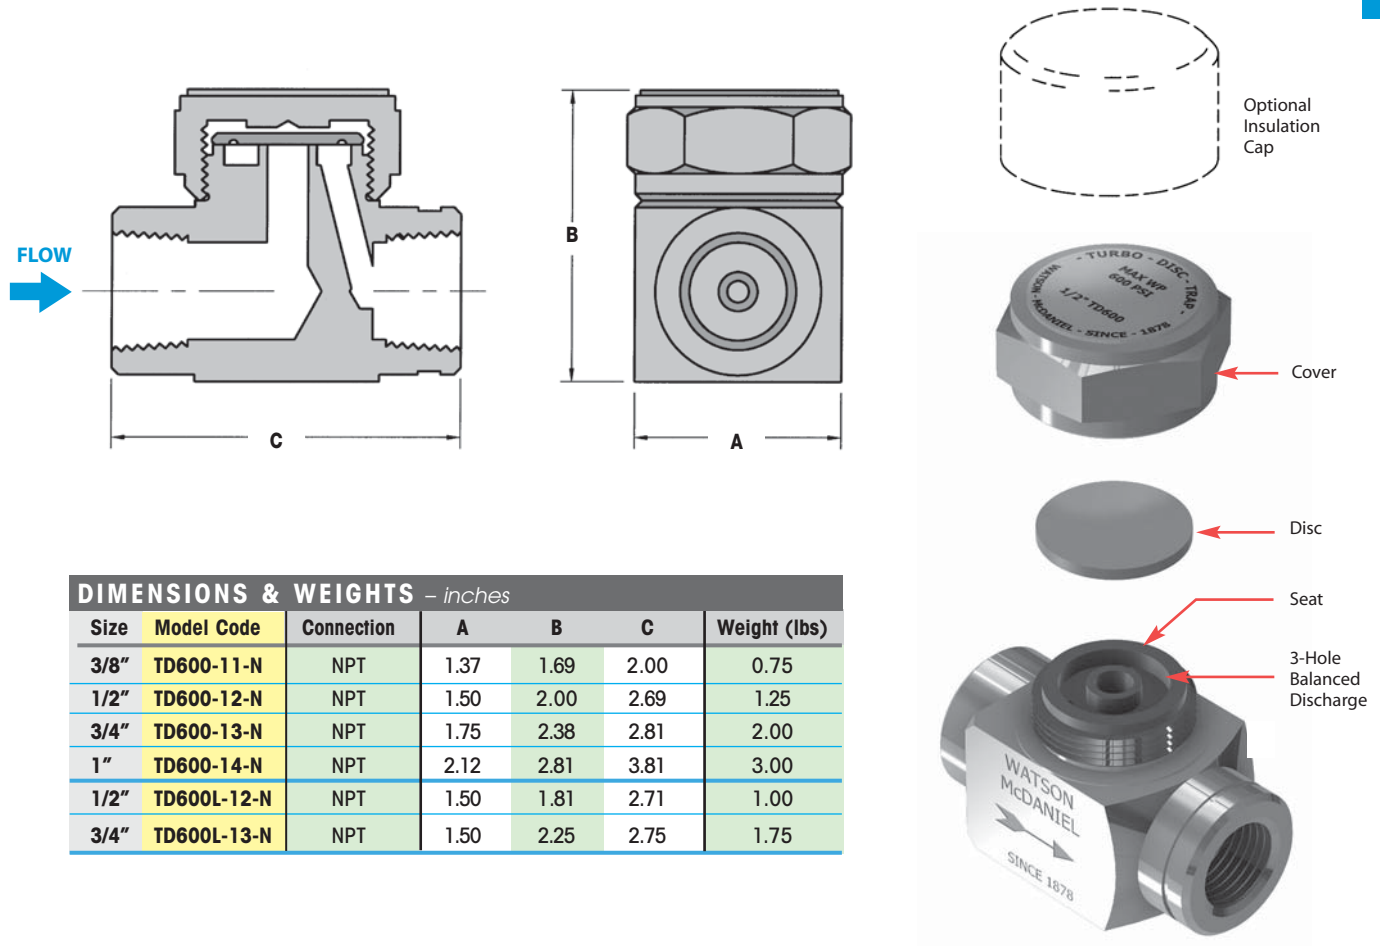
FLOW

B

C

A

Optional Insulation Cap

TURBO - DISC - TRAP
MAX WP 600 PSI
1/2" TD600
WATSON - McDANIEL - SINCE - 1878

Cover

Disc

Seat

3-Hole Balanced Discharge

WATSON McDANIEL
SINCE 1878

DIMENSIONS & WEIGHTS – inches

| Size | Model Code | Connection | A | B | C | Weight (lbs) |
|---|---|---|---|---|---|---|
| 3/8" | TD600-11-N | NPT | 1.37 | 1.69 | 2.00 | 0.75 |
| 1/2" | TD600-12-N | NPT | 1.50 | 2.00 | 2.69 | 1.25 |
| 3/4" | TD600-13-N | NPT | 1.75 | 2.38 | 2.81 | 2.00 |
| 1" | TD600-14-N | NPT | 2.12 | 2.81 | 3.81 | 3.00 |
| 1/2" | TD600L-12-N | NPT | 1.50 | 1.81 | 2.71 | 1.00 |
| 3/4" | TD600L-13-N | NPT | 1.50 | 2.25 | 2.75 | 1.75 |